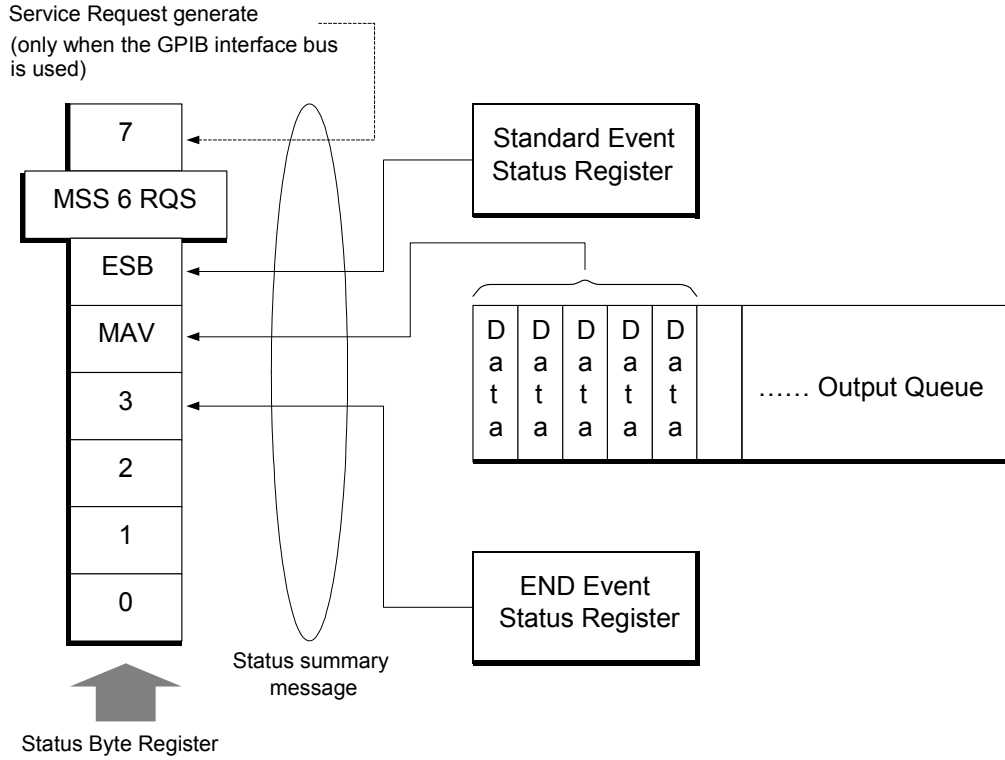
Service Request generate
(only when the GPIB interface bus is used)

7

MSS 6 RQS

ESB

MAV

3

2

1

0

Standard Event Status Register

D a t a

D a t a

D a t a

D a t a

D a t a

…… Output Queue

END Event Status Register

Status summary message

Status Byte Register